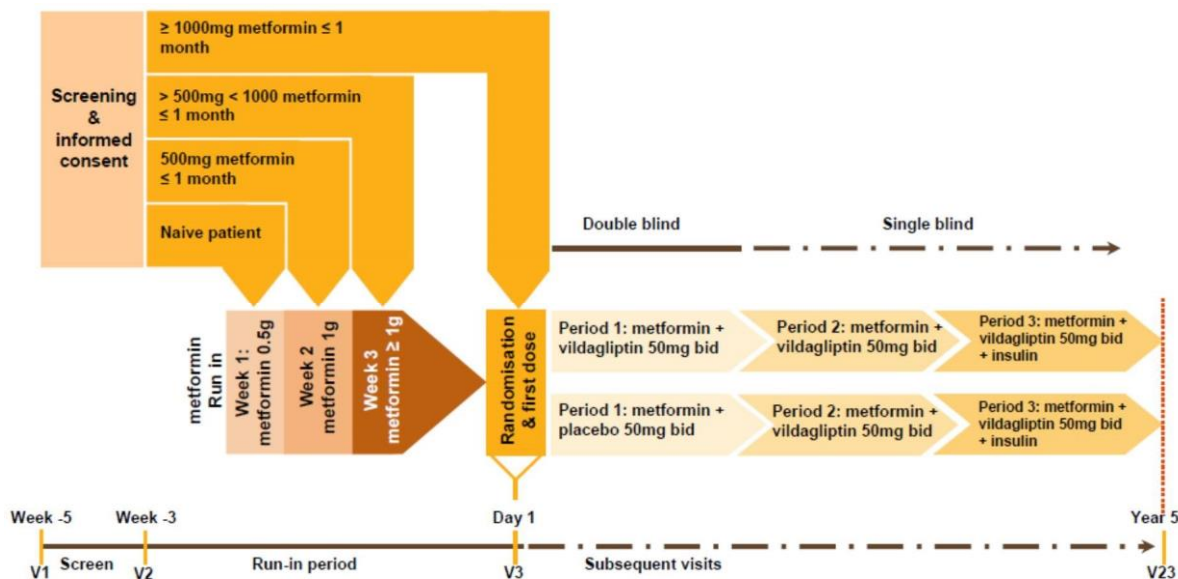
Screening & informed consent

≥ 1000mg metformin ≤ 1 month

> 500mg < 1000 metformin ≤ 1 month

500mg metformin ≤ 1 month

Naive patient

Double blind

Single blind

metformin Run in

Week 1: metformin 0.5g

Week 2 metformin 1g

Week 3 metformin ≥ 1g

Randomisation & first dose

Period 1: metformin + vildagliptin 50mg bid

Period 2: metformin + vildagliptin 50mg bid

Period 3: metformin + vildagliptin 50mg bid + insulin

Period 1: metformin + placebo 50mg bid

Period 2: metformin + vildagliptin 50mg bid

Period 3: metformin + vildagliptin 50mg bid + insulin

Week -5

Week -3

Day 1

Year 5

V1

Screen

V2

Run-in period

V3

Subsequent visits

V23